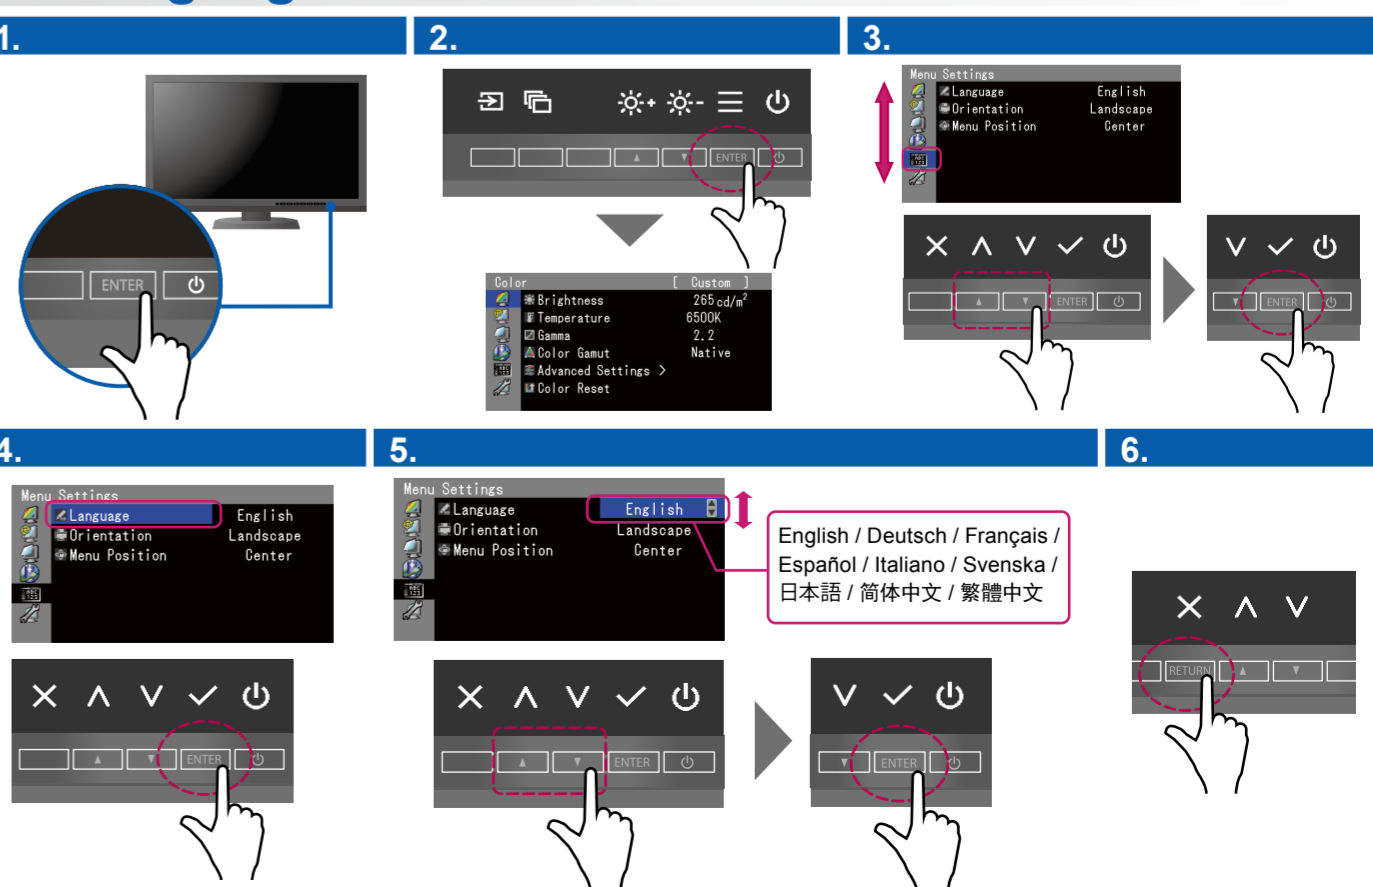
1.

ENTER

2.

ENTER

Color [ Custom ]
Brightness 265 cd/$m^2$
Temperature 6500K
Gamma 2.2
Color Gamut Native
Advanced Settings >
Color Reset

3.

Menu Settings
Language English
Orientation Landscape
Menu Position Center

ENTER

ENTER

4.

Menu Settings
Language English
Orientation Landscape
Menu Position Center

ENTER

5.

Menu Settings
Language English
Orientation Landscape
Menu Position Center

English / Deutsch / Français / Español / Italiano / Svenska / 日本語 / 简体中文 / 繁體中文

ENTER

ENTER

6.

RETURN